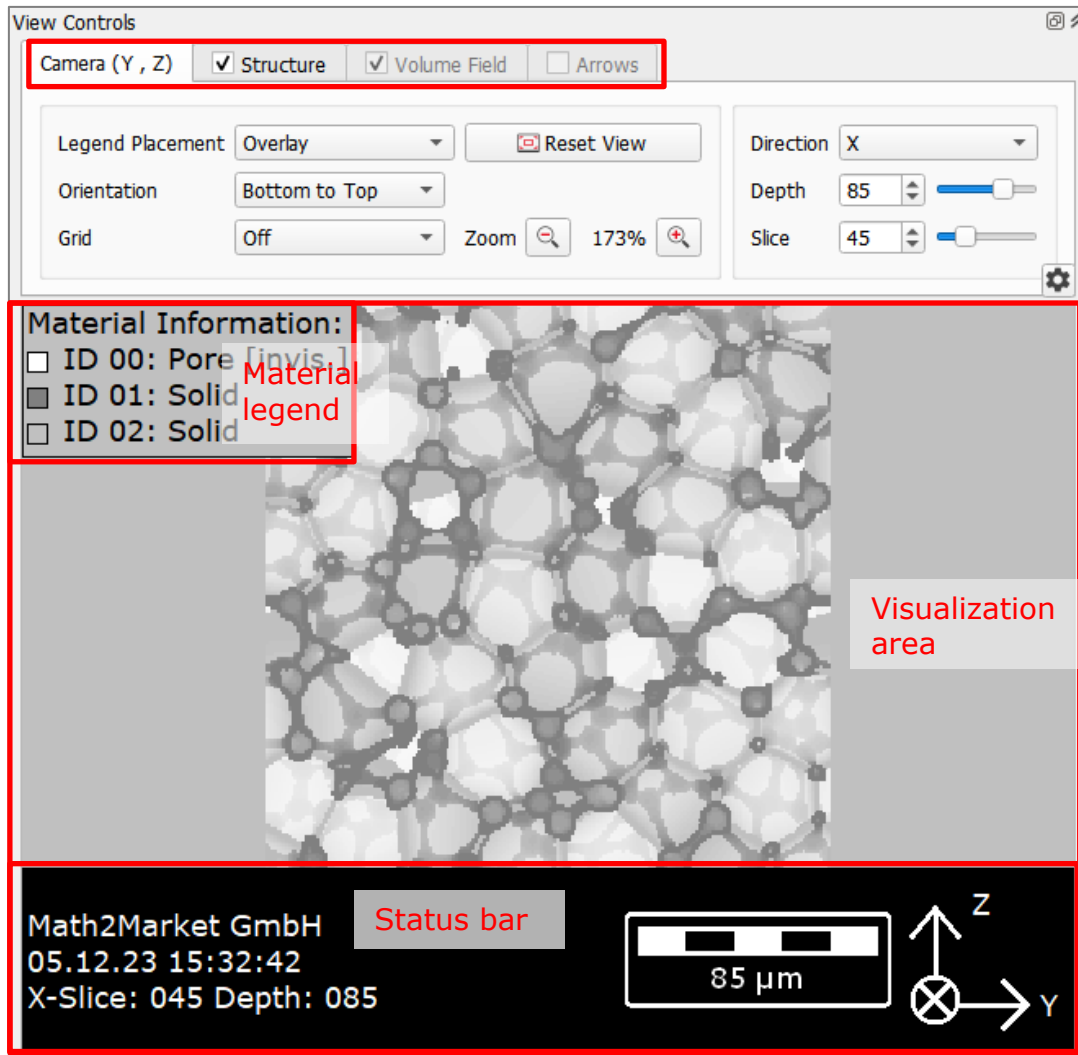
View Controls

Camera (Y , Z) | Structure | Volume Field | Arrows

Legend Placement Overlay
Reset View
Orientation Bottom to Top
Grid Off
Zoom 173%

Direction X
Depth 85
Slice 45

Material Information:
ID 00: Pore [invis.]
ID 01: Solid
ID 02: Solid

Material legend

Visualization area

Math2Market GmbH
05.12.23 15:32:42
X-Slice: 045 Depth: 085

Status bar

85 µm

Z
Y